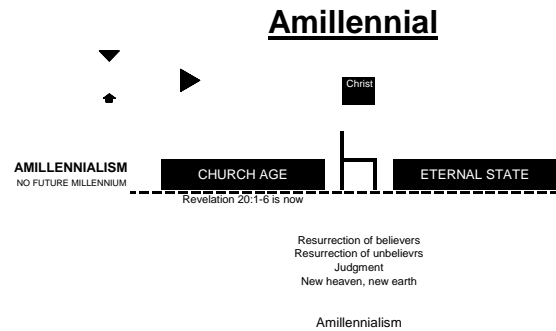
Amillennial

Christ

AMILLENNIALISM
NO FUTURE MILLENNIUM

CHURCH AGE

ETERNAL STATE

Revelation 20:1-6 is now

Resurrection of believers
Resurrection of unbelievrs
Judgment
New heaven, new earth

Amillennialism